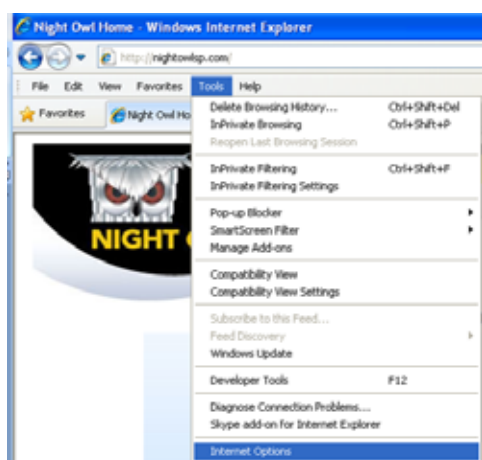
Night Owl Home - Windows Internet Explorer

http://nightowlsp.com/

File Edit View Favorites Tools Help

Favorites Night Owl Ho

NIGHT O

Delete Browsing History... Ctrl+Shift+Del
InPrivate Browsing Ctrl+Shift+P
Reopen Last Browsing Session

InPrivate Filtering Ctrl+Shift+F
InPrivate Filtering Settings

Pop-up Blocker
SmartScreen Filter
Manage Add-ons

Compatibility View
Compatibility View Settings

Subscribe to this Feed...
Feed Discovery
Windows Update

Developer Tools F12

Diagnose Connection Problems...
Skype add-on for Internet Explorer

Internet Options